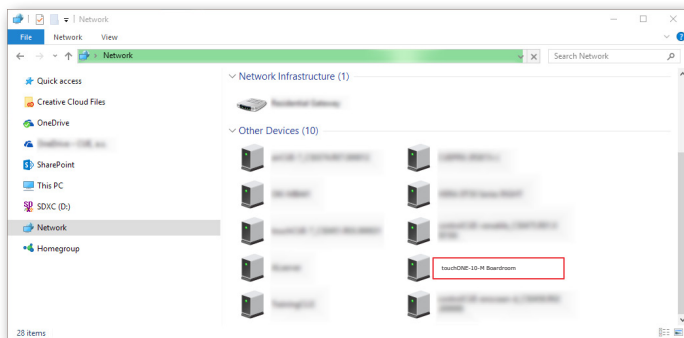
Network

File Network View

Network

Search Network

Quick access
Creative Cloud Files
OneDrive
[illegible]
SharePoint
This PC
SDXC (D:)
Network
Homegroup

Network Infrastructure (1)

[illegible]

Other Devices (10)

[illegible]
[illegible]
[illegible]
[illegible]
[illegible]
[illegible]
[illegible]
touchONE-10-M Boardroom
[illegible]
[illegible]

28 items